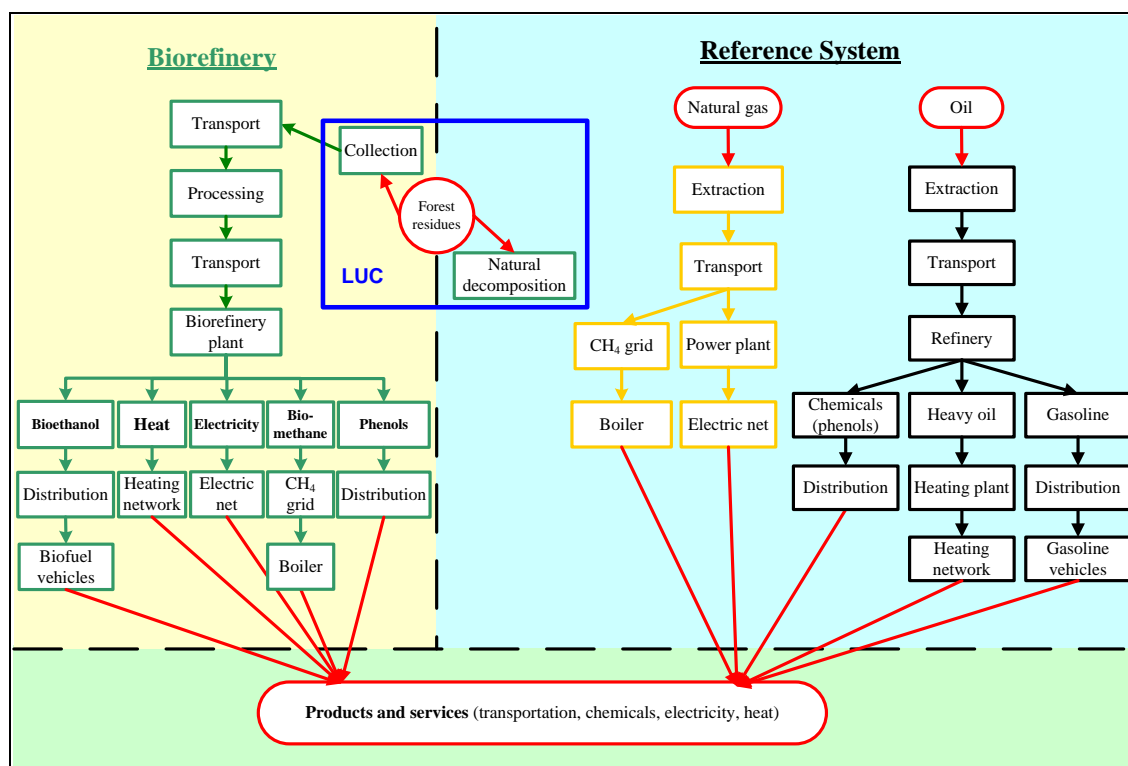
Biorefinery

Transport

Processing

Transport

Biorefinery plant

Collection

Forest residues

Natural decomposition

LUC

Bioethanol

Heat

Electricity

Bio-methane

Phenols

Distribution

Heating network

Electric net

$CH_4$ grid

Distribution

Biofuel vehicles

Boiler

Reference System

Natural gas

Oil

Extraction

Extraction

Transport

Transport

$CH_4$ grid

Power plant

Refinery

Boiler

Electric net

Chemicals (phenols)

Heavy oil

Gasoline

Distribution

Heating plant

Distribution

Heating network

Gasoline vehicles

Products and services (transportation, chemicals, electricity, heat)